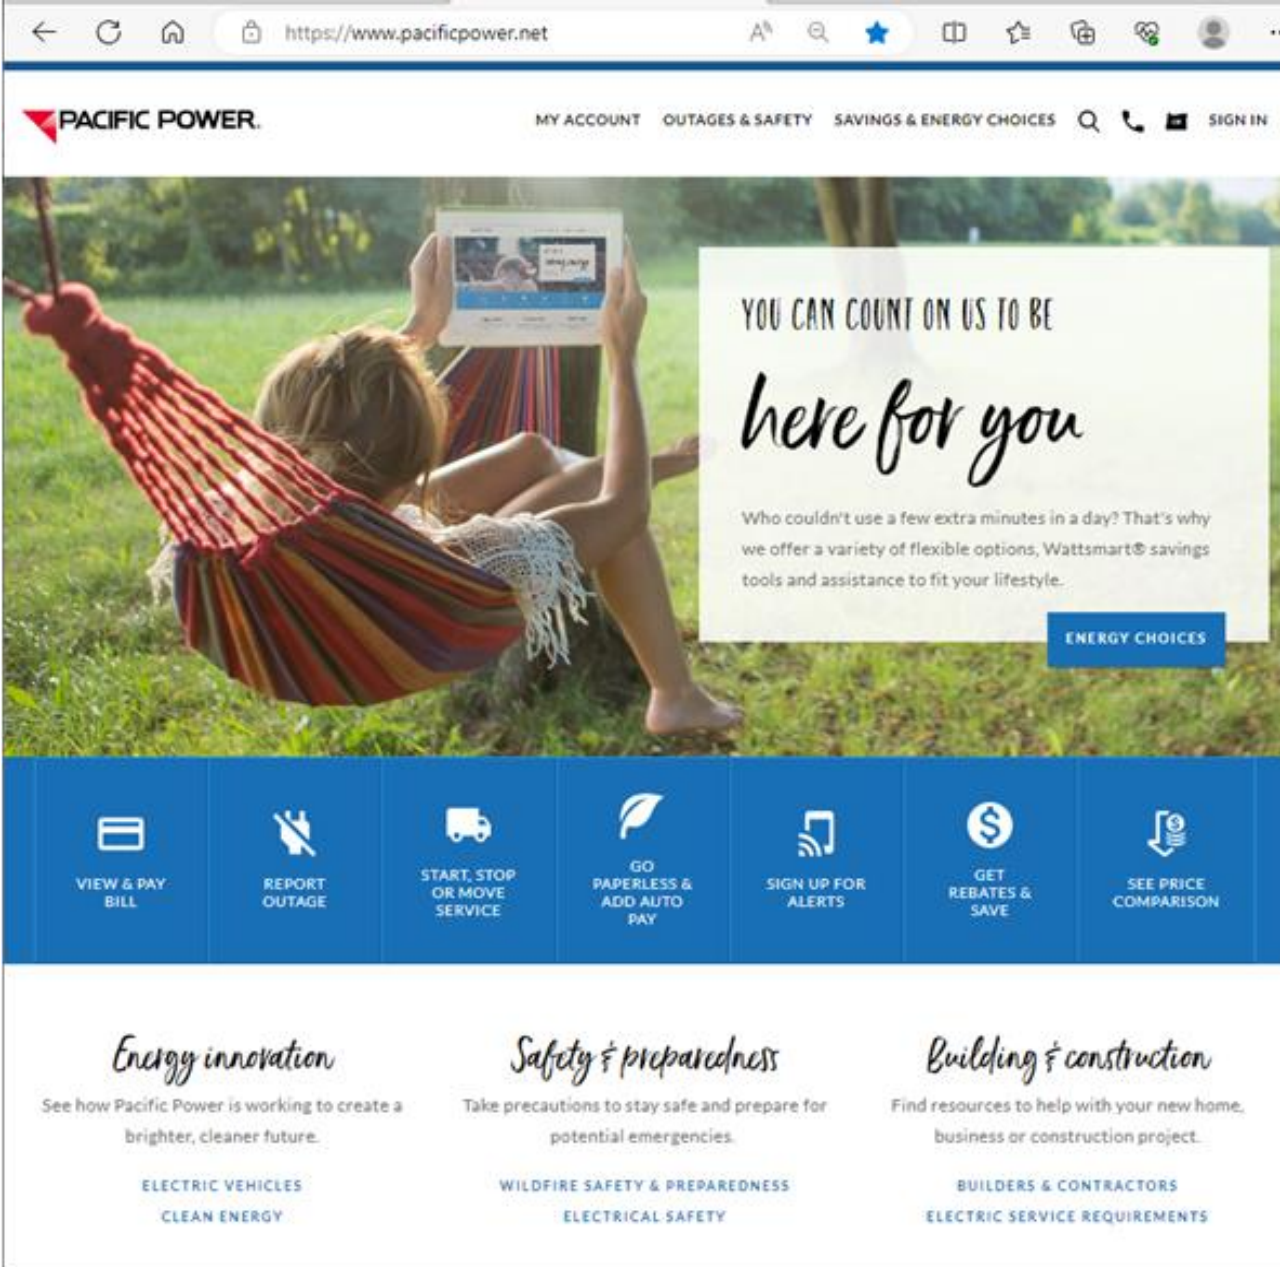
https://www.pacificpower.net

PACIFIC POWER.

MY ACCOUNT OUTAGES & SAFETY SAVINGS & ENERGY CHOICES SIGN IN

YOU CAN COUNT ON US TO BE

here for you

Who couldn't use a few extra minutes in a day? That's why we offer a variety of flexible options, Wattsmart® savings tools and assistance to fit your lifestyle.

ENERGY CHOICES

VIEW & PAY BILL

REPORT OUTAGE

START, STOP OR MOVE SERVICE

GO PAPERLESS & ADD AUTO PAY

SIGN UP FOR ALERTS

GET REBATES & SAVE

SEE PRICE COMPARISON

Energy innovation

See how Pacific Power is working to create a brighter, cleaner future.

ELECTRIC VEHICLES

CLEAN ENERGY

Safety & preparedness

Take precautions to stay safe and prepare for potential emergencies.

WILDFIRE SAFETY & PREPAREDNESS

ELECTRICAL SAFETY

Building & construction

Find resources to help with your new home, business or construction project.

BUILDERS & CONTRACTORS

ELECTRIC SERVICE REQUIREMENTS